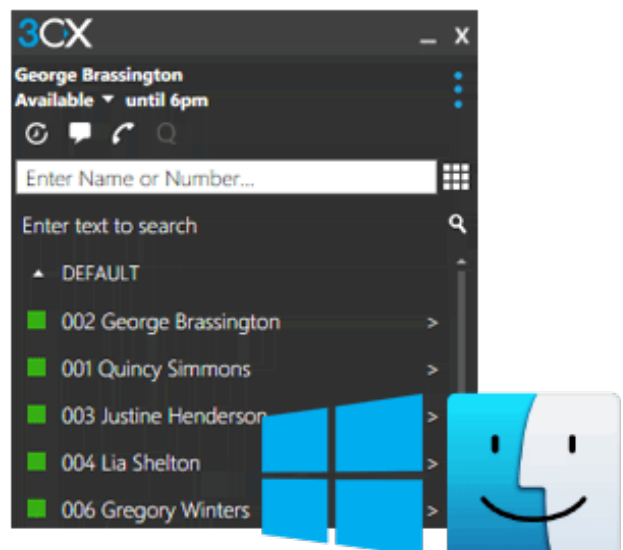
3CX

George Brassington
Available until 6pm

Enter Name or Number...

Enter text to search

DEFAULT

002 George Brassington >

001 Quincy Simmons >

003 Justine Henderson >

004 Lia Shelton >

006 Gregory Winters >